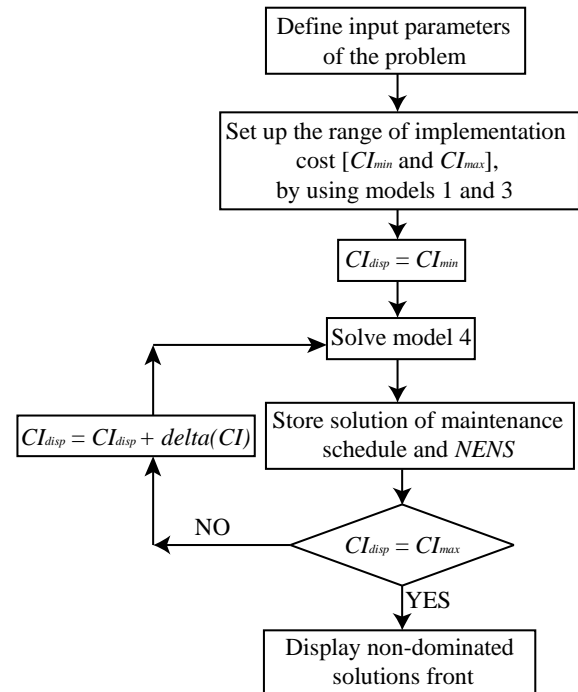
Define input parameters of the problem

Set up the range of implementation cost [$CI_{min}$ and $CI_{max}$], by using models 1 and 3

$CI_{disp} = CI_{min}$

Solve model 4

Store solution of maintenance schedule and *NENS*

$CI_{disp} = CI_{disp} + delta(CI)$

NO

$CI_{disp} = CI_{max}$

YES

Display non-dominated solutions front